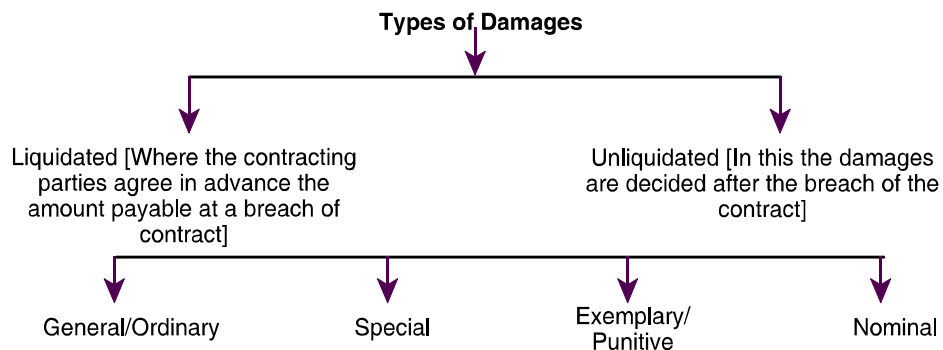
Types of Damages

Liquidated [Where the contracting parties agree in advance the amount payable at a breach of contract]

Unliquidated [In this the damages are decided after the breach of the contract]

General/Ordinary

Special

Exemplary/ Punitive

Nominal